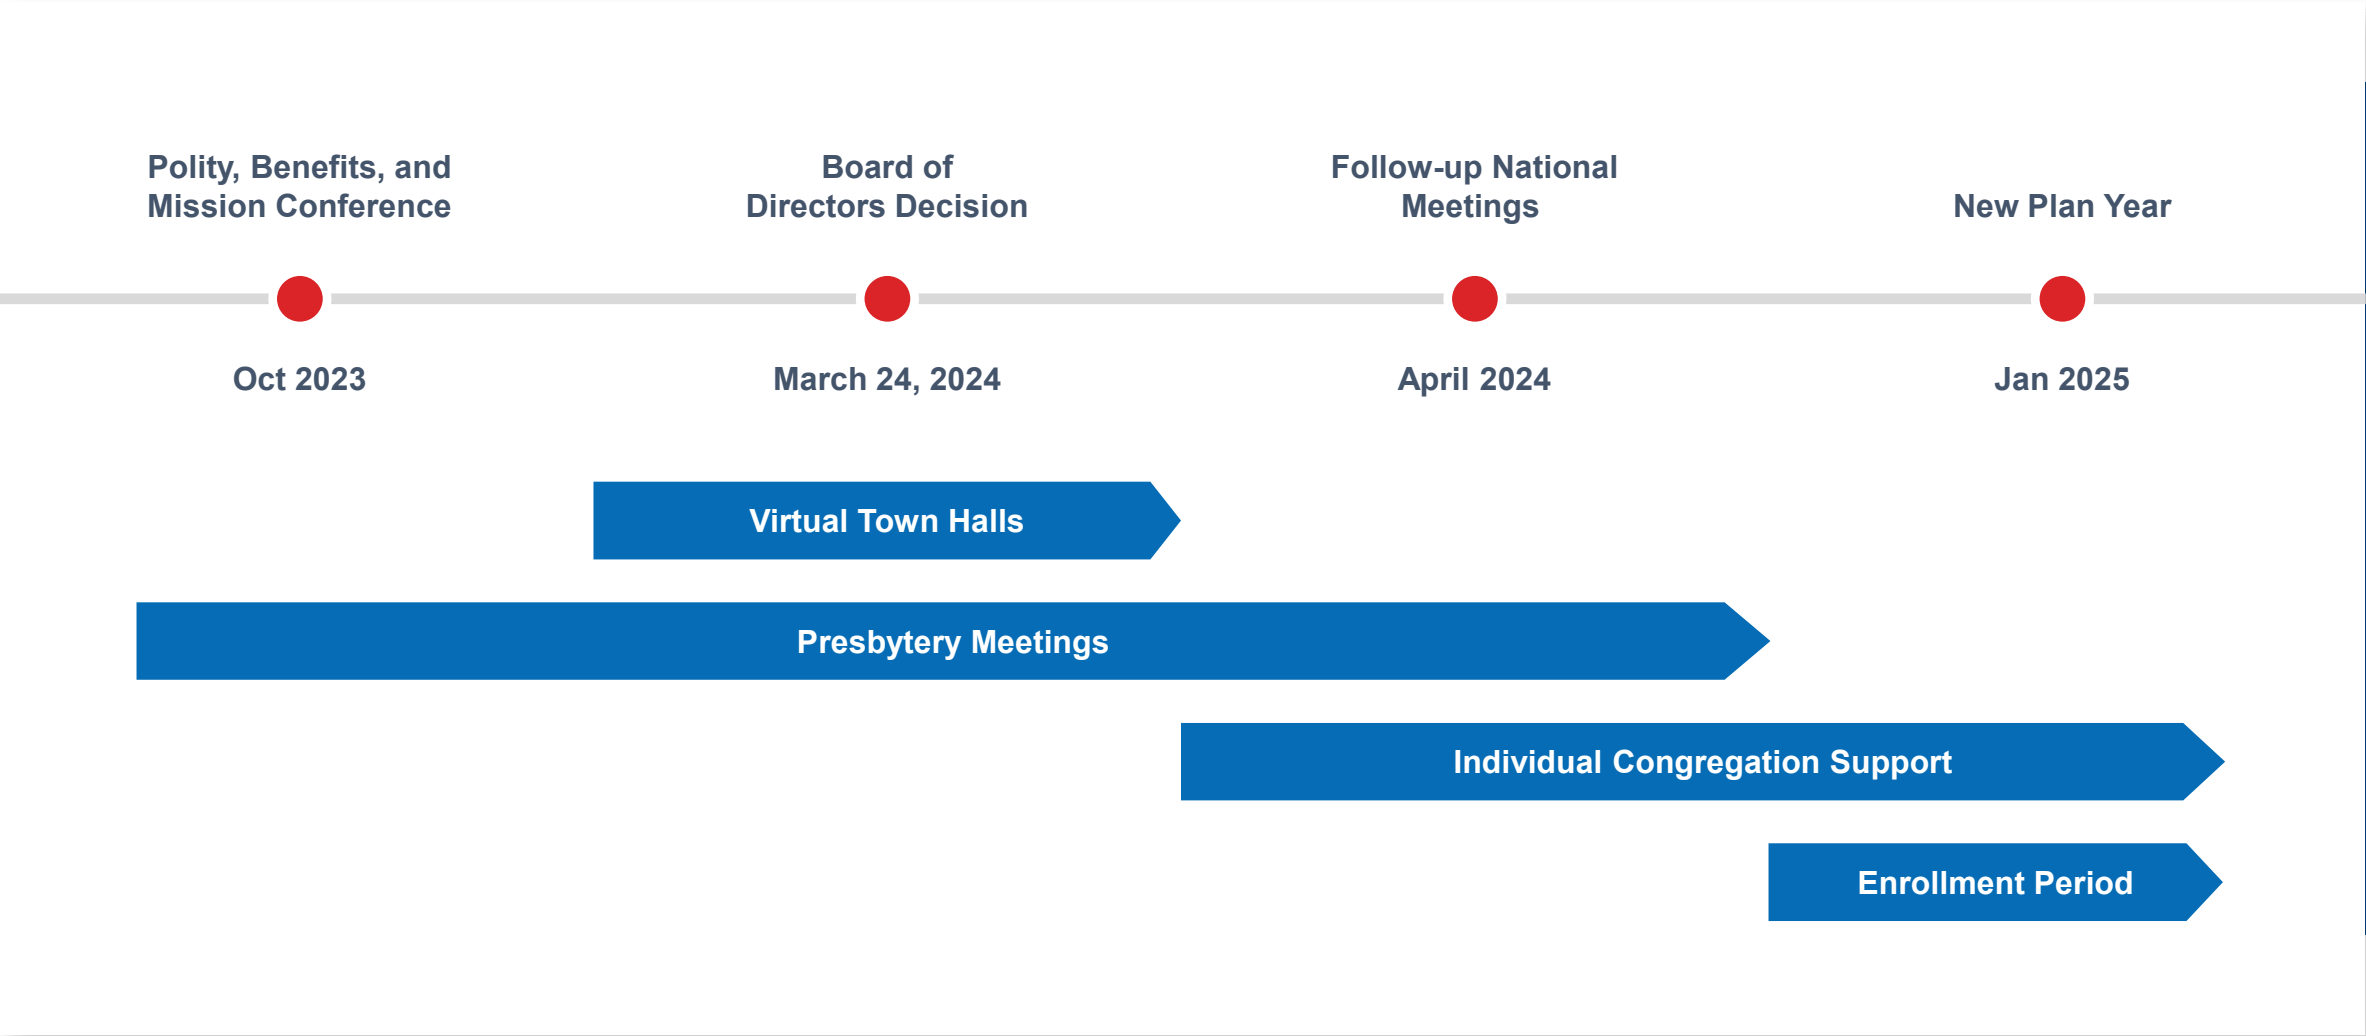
Polity, Benefits, and Mission Conference

Oct 2023

Board of Directors Decision

March 24, 2024

Follow-up National Meetings

April 2024

New Plan Year

Jan 2025

Virtual Town Halls

Presbytery Meetings

Individual Congregation Support

Enrollment Period